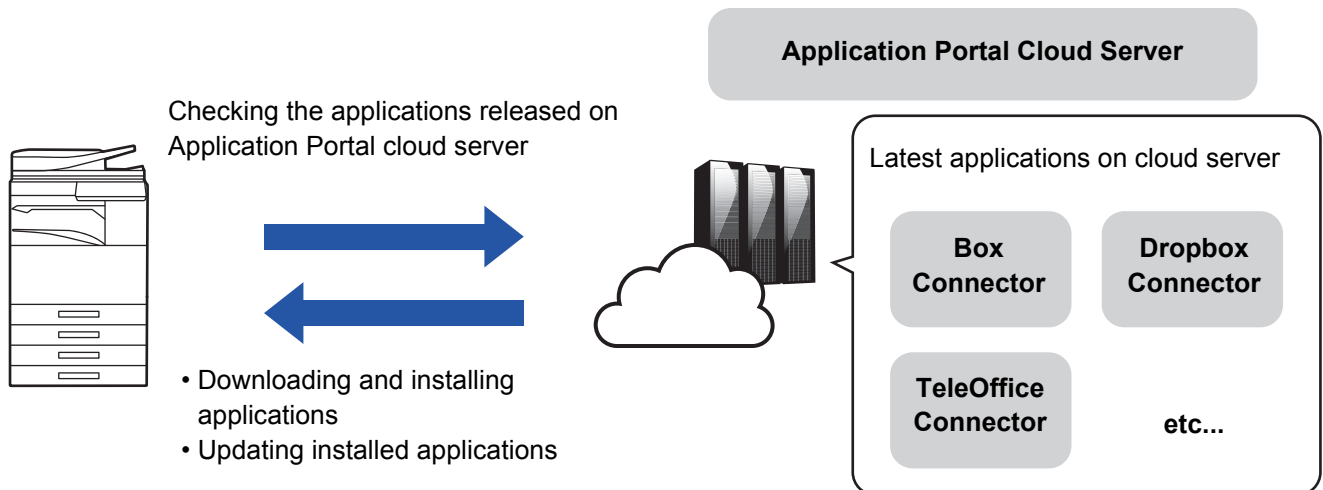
Application Portal Cloud Server

Checking the applications released on Application Portal cloud server

Latest applications on cloud server

Box Connector

Dropbox Connector

TeleOffice Connector

etc...

• Downloading and installing applications
• Updating installed applications